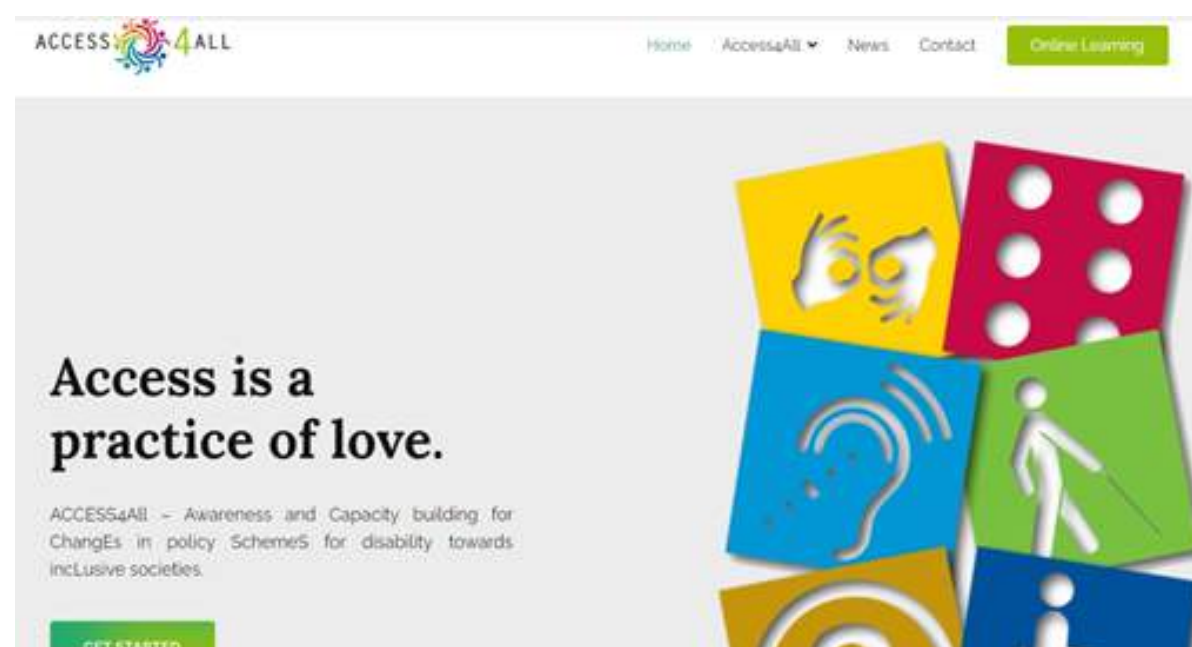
ACCESS 4 ALL

Home Access4All News Contact Online Learning

Access is a practice of love.

ACCESS4All – Awareness and Capacity building for ChangEs in policy SchemeS for disability towards incLusive societies.

GET STARTED